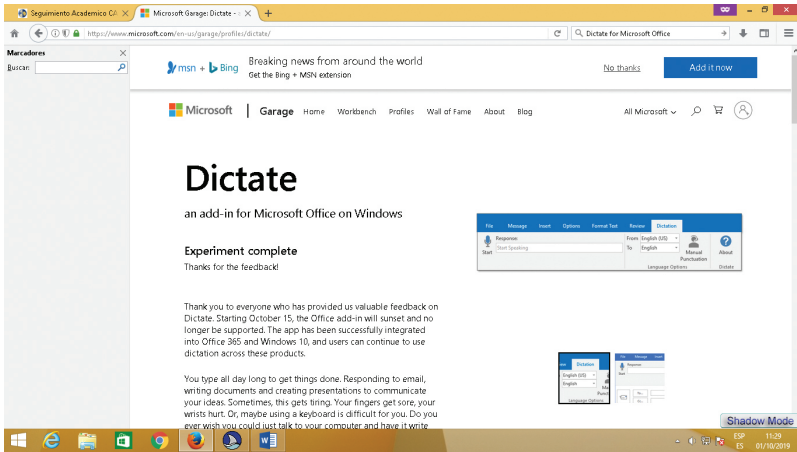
Seguimiento Academico CA ×
Microsoft Garage: Dictate - ×
+

https://www.microsoft.com/en-us/garage/profiles/dictate/
Dictate for Microsoft Office

Marcadores
Buscar:

msn + Bing
Breaking news from around the world
Get the Bing + MSN extension
No thanks
Add it now

Microsoft | Garage Home Workbench Profiles Wall of Fame About Blog
All Microsoft

Dictate

an add-in for Microsoft Office on Windows

Experiment complete
Thanks for the feedback!

File Message Insert Options Format Text Review Dictation
Start
Response
Start Speaking
From English (US)
To English
Manual Punctuation
Language Options
About
Dictate

Thank you to everyone who has provided us valuable feedback on Dictate. Starting October 15, the Office add-in will sunset and no longer be supported. The app has been successfully integrated into Office 365 and Windows 10, and users can continue to use dictation across these products.

You type all day long to get things done. Responding to email, writing documents and creating presentations to communicate your ideas. Sometimes, this gets tiring. Your fingers get sore, your wrists hurt. Or, maybe using a keyboard is difficult for you. Do you ever wish you could just talk to your computer and have it write

Dictation
English (US)
English
Language Options
Message Insert
Response
Start

Shadow Mode

ESP ES 11:29 01/10/2019